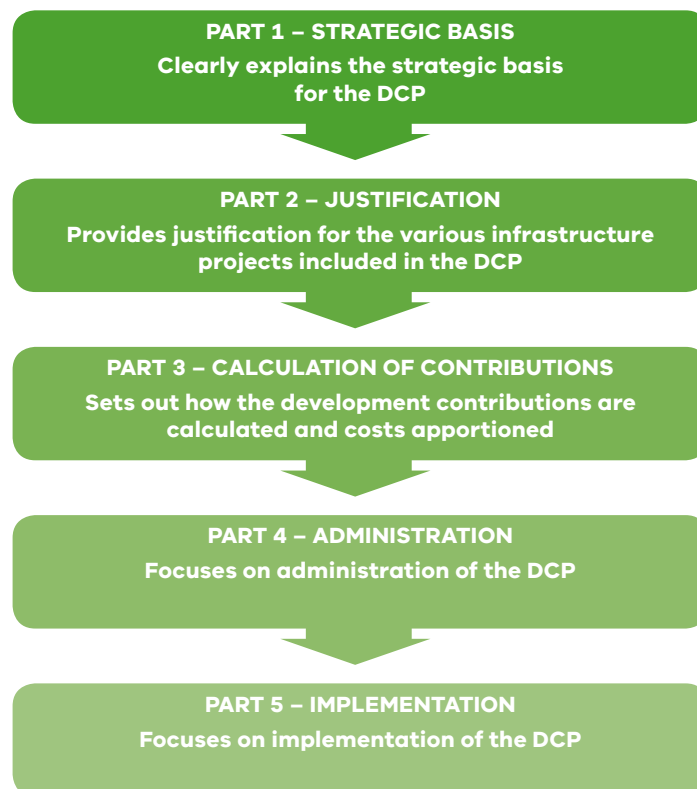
PART 1 – STRATEGIC BASIS
Clearly explains the strategic basis for the DCP

PART 2 – JUSTIFICATION
Provides justification for the various infrastructure projects included in the DCP

PART 3 – CALCULATION OF CONTRIBUTIONS
Sets out how the development contributions are calculated and costs apportioned

PART 4 – ADMINISTRATION
Focuses on administration of the DCP

PART 5 – IMPLEMENTATION
Focuses on implementation of the DCP